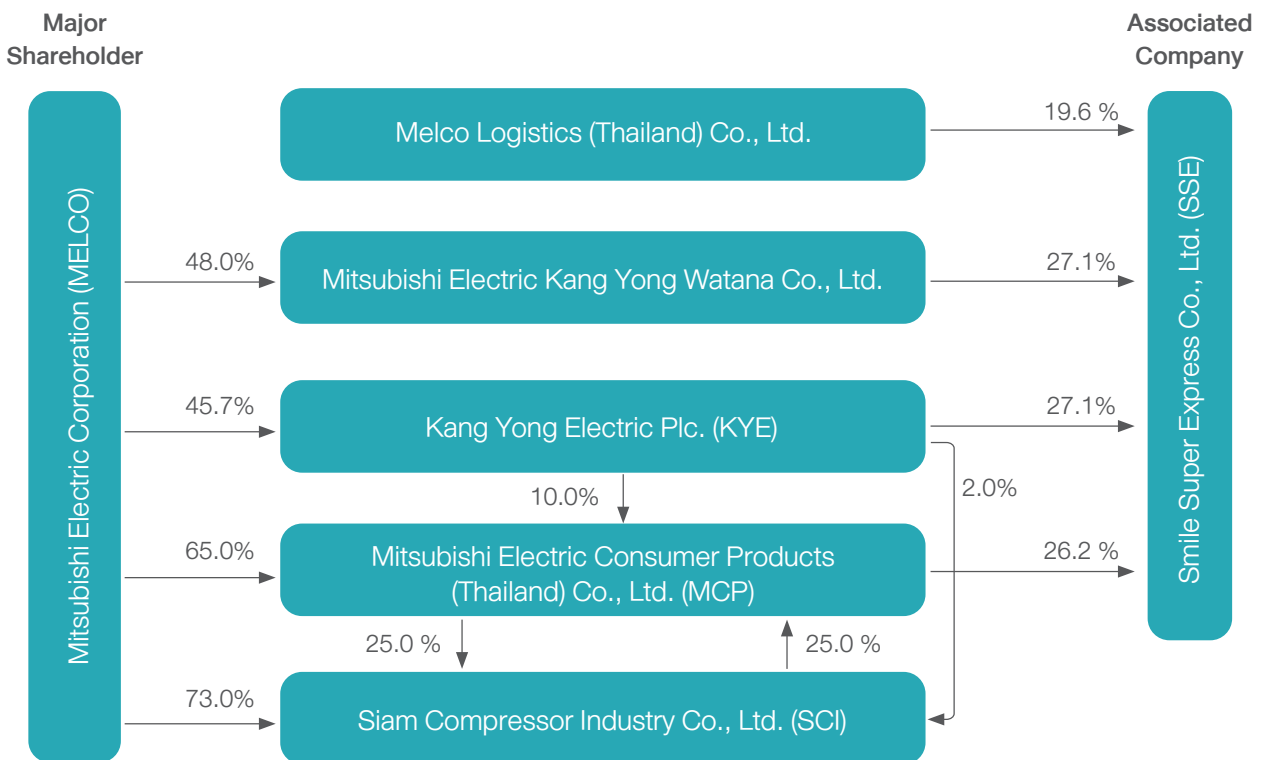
Major Shareholder

Associated Company

Mitsubishi Electric Corporation (MELCO)

Melco Logistics (Thailand) Co., Ltd.

19.6 %

48.0%

Mitsubishi Electric Kang Yong Watana Co., Ltd.

27.1%

45.7%

Kang Yong Electric Plc. (KYE)

27.1%

10.0%

2.0%

65.0%

Mitsubishi Electric Consumer Products (Thailand) Co., Ltd. (MCP)

26.2 %

25.0 %

25.0 %

73.0%

Siam Compressor Industry Co., Ltd. (SCI)

Smile Super Express Co., Ltd. (SSE)